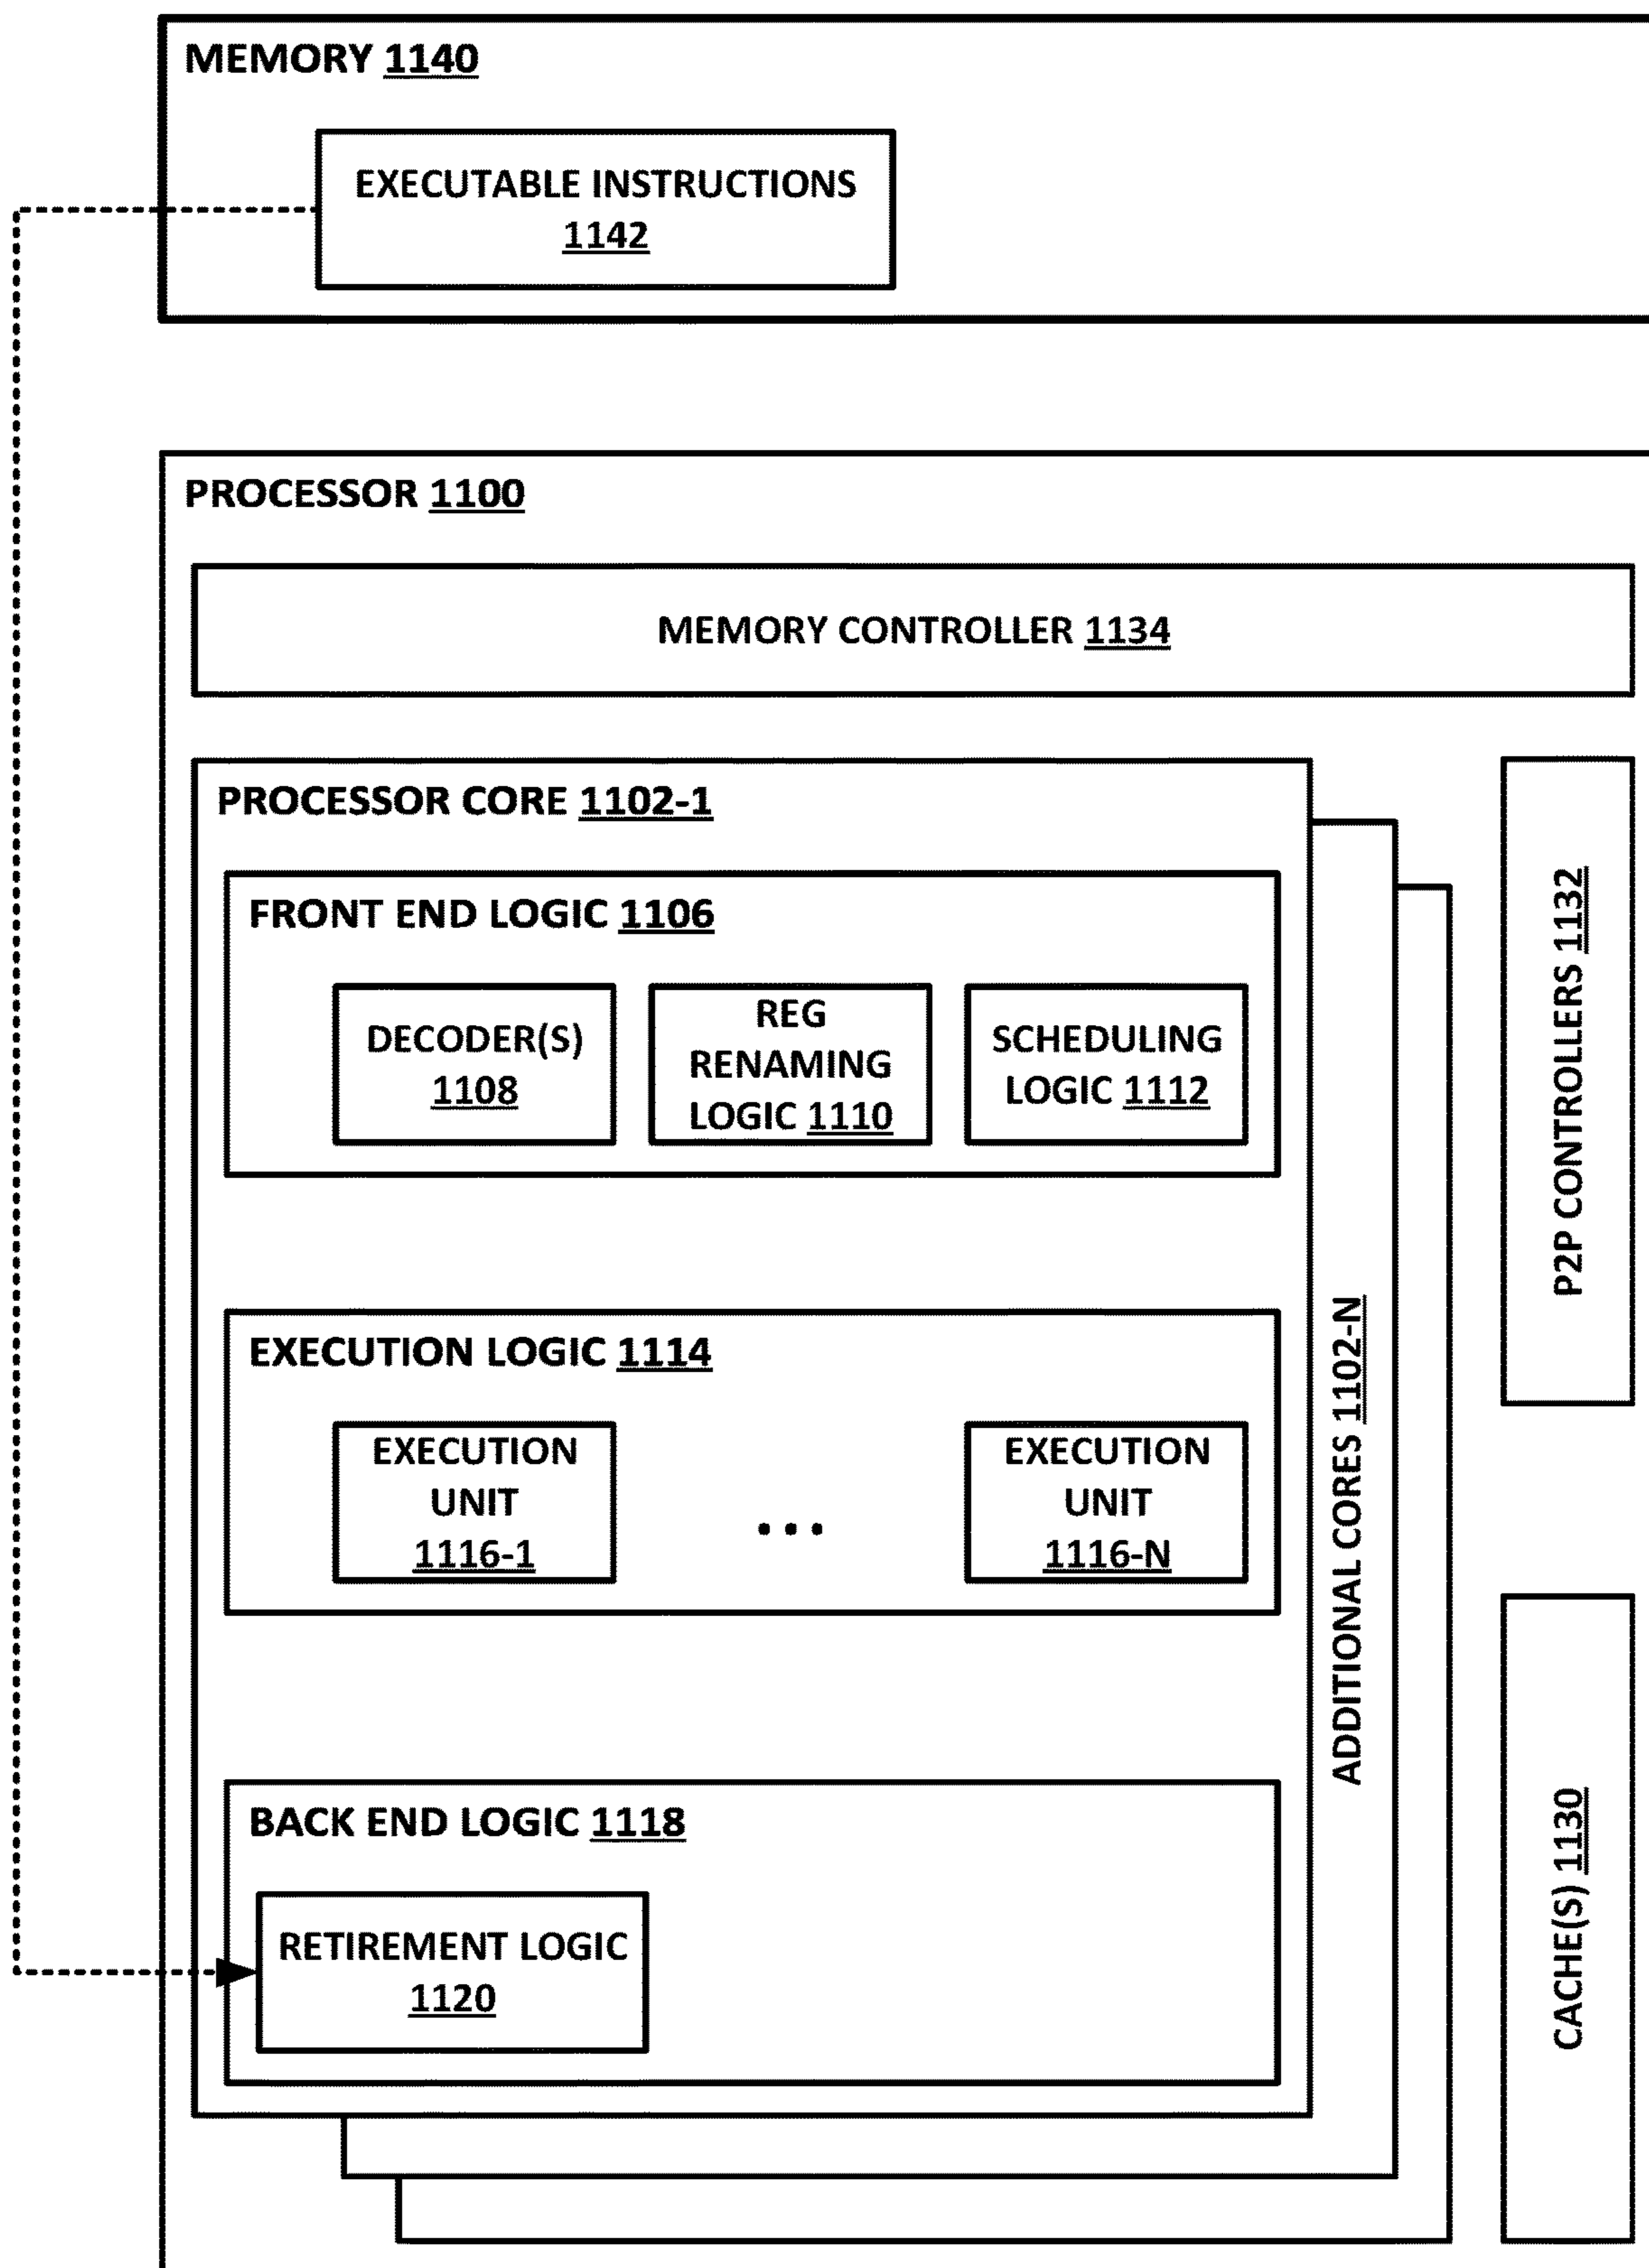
MEMORY 1140

EXECUTABLE INSTRUCTIONS 1142

PROCESSOR 1100

MEMORY CONTROLLER 1134

PROCESSOR CORE 1102-1

FRONT END LOGIC 1106

DECODER(S) 1108

REG RENAMING LOGIC 1110

SCHEDULING LOGIC 1112

EXECUTION LOGIC 1114

EXECUTION UNIT 1116-1

...

EXECUTION UNIT 1116-N

BACK END LOGIC 1118

RETIREMENT LOGIC 1120

ADDITIONAL CORES 1102-N

P2P CONTROLLERS 1132

CACHE(S) 1130